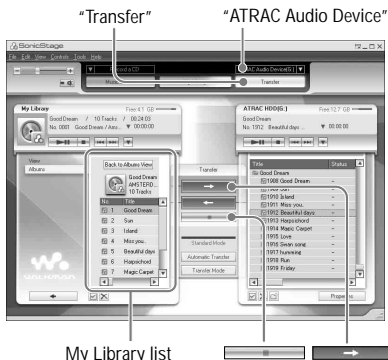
"Transfer"

"ATRAC Audio Device"

SonicStage

File Edit View Contents Tools Help

Transfer

ATRAC Audio Device(R:)

My Library

Free 4.1 GB

Good Dream / 10 Tracks / 00:24:03

No. 0001 Good Dream / Amo... 00:00:00

ATRAC HDD(G:)

Free 12.7 GB

Good Dream

No. 1912 Beautiful days ... 00:00:00

View

Albums

Back to Albums View

Good Dream

AMSTERD...

10 Tracks

| No. | Title |
|---|---|
| 1 | Good Dream |
| 2 | Sun |
| 3 | Island |
| 4 | Miss you. |
| 5 | Beautiful days |
| 6 | Harpsichord |
| 7 | Magic Carpet |

Transfer

Standard Mode

Automatic Transfer

Transfer Mode

| Title | Status |
|---|---|
| Good Dream | |
| 1908 Good Dream | - |
| 1909 Sun | - |
| 1910 Island | - |
| 1911 Miss you. | - |
| 1912 Beautiful days | - |
| 1913 Harpsichord | - |
| 1914 Magic Carpet | - |
| 1915 Love | - |
| 1916 Swan song | - |
| 1917 humming | - |
| 1918 Run | - |
| 1919 Friday | - |

Properties

My Library list